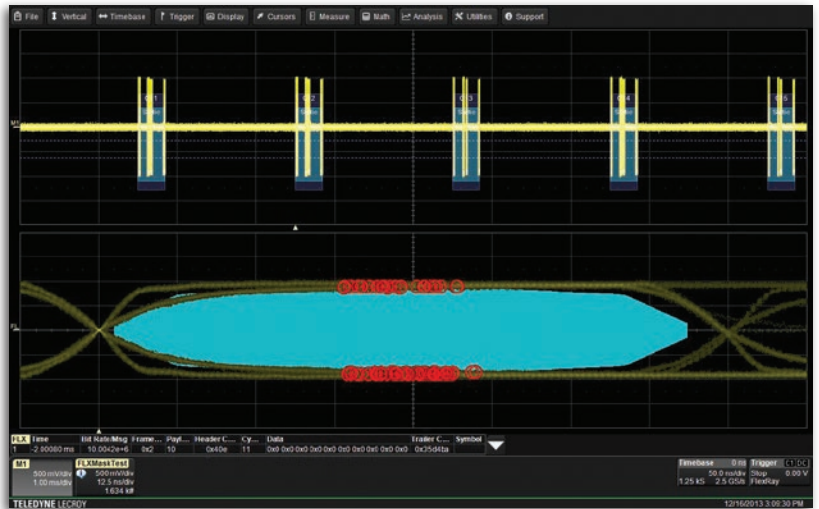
File Vertical Timebase Trigger Display Cursors Measure Math Analysis Utilities Support

M1

F1

| FLX | Time | Bit Rate/Msg | Frame... | Payl... | Header C... | Cy... | Data | Trailer C... | Symbol |
|---|---|---|---|---|---|---|---|---|---|
| 1 | -2.80080 ms | 10.0042e+6 | 0x2 | 10 | 0x40e | 11 | 0x0 0x0 0x0 0x0 0x0 0x0 0x0 0x0 0x0 0x0 | 0x35d4ba | |

M1
500 mV/div
1.00 ms/div

FLXMaskTest
500 mV/div
12.5 ns/div
1.634 k#

Timebase 0 ns
50.0 ms/div
1.25 kS 2.5 GS/s

Trigger C1 DC
Stop 0.00 V
FlexRay

TELEDYNE LECROY

12/16/2013 3:09:30 PM